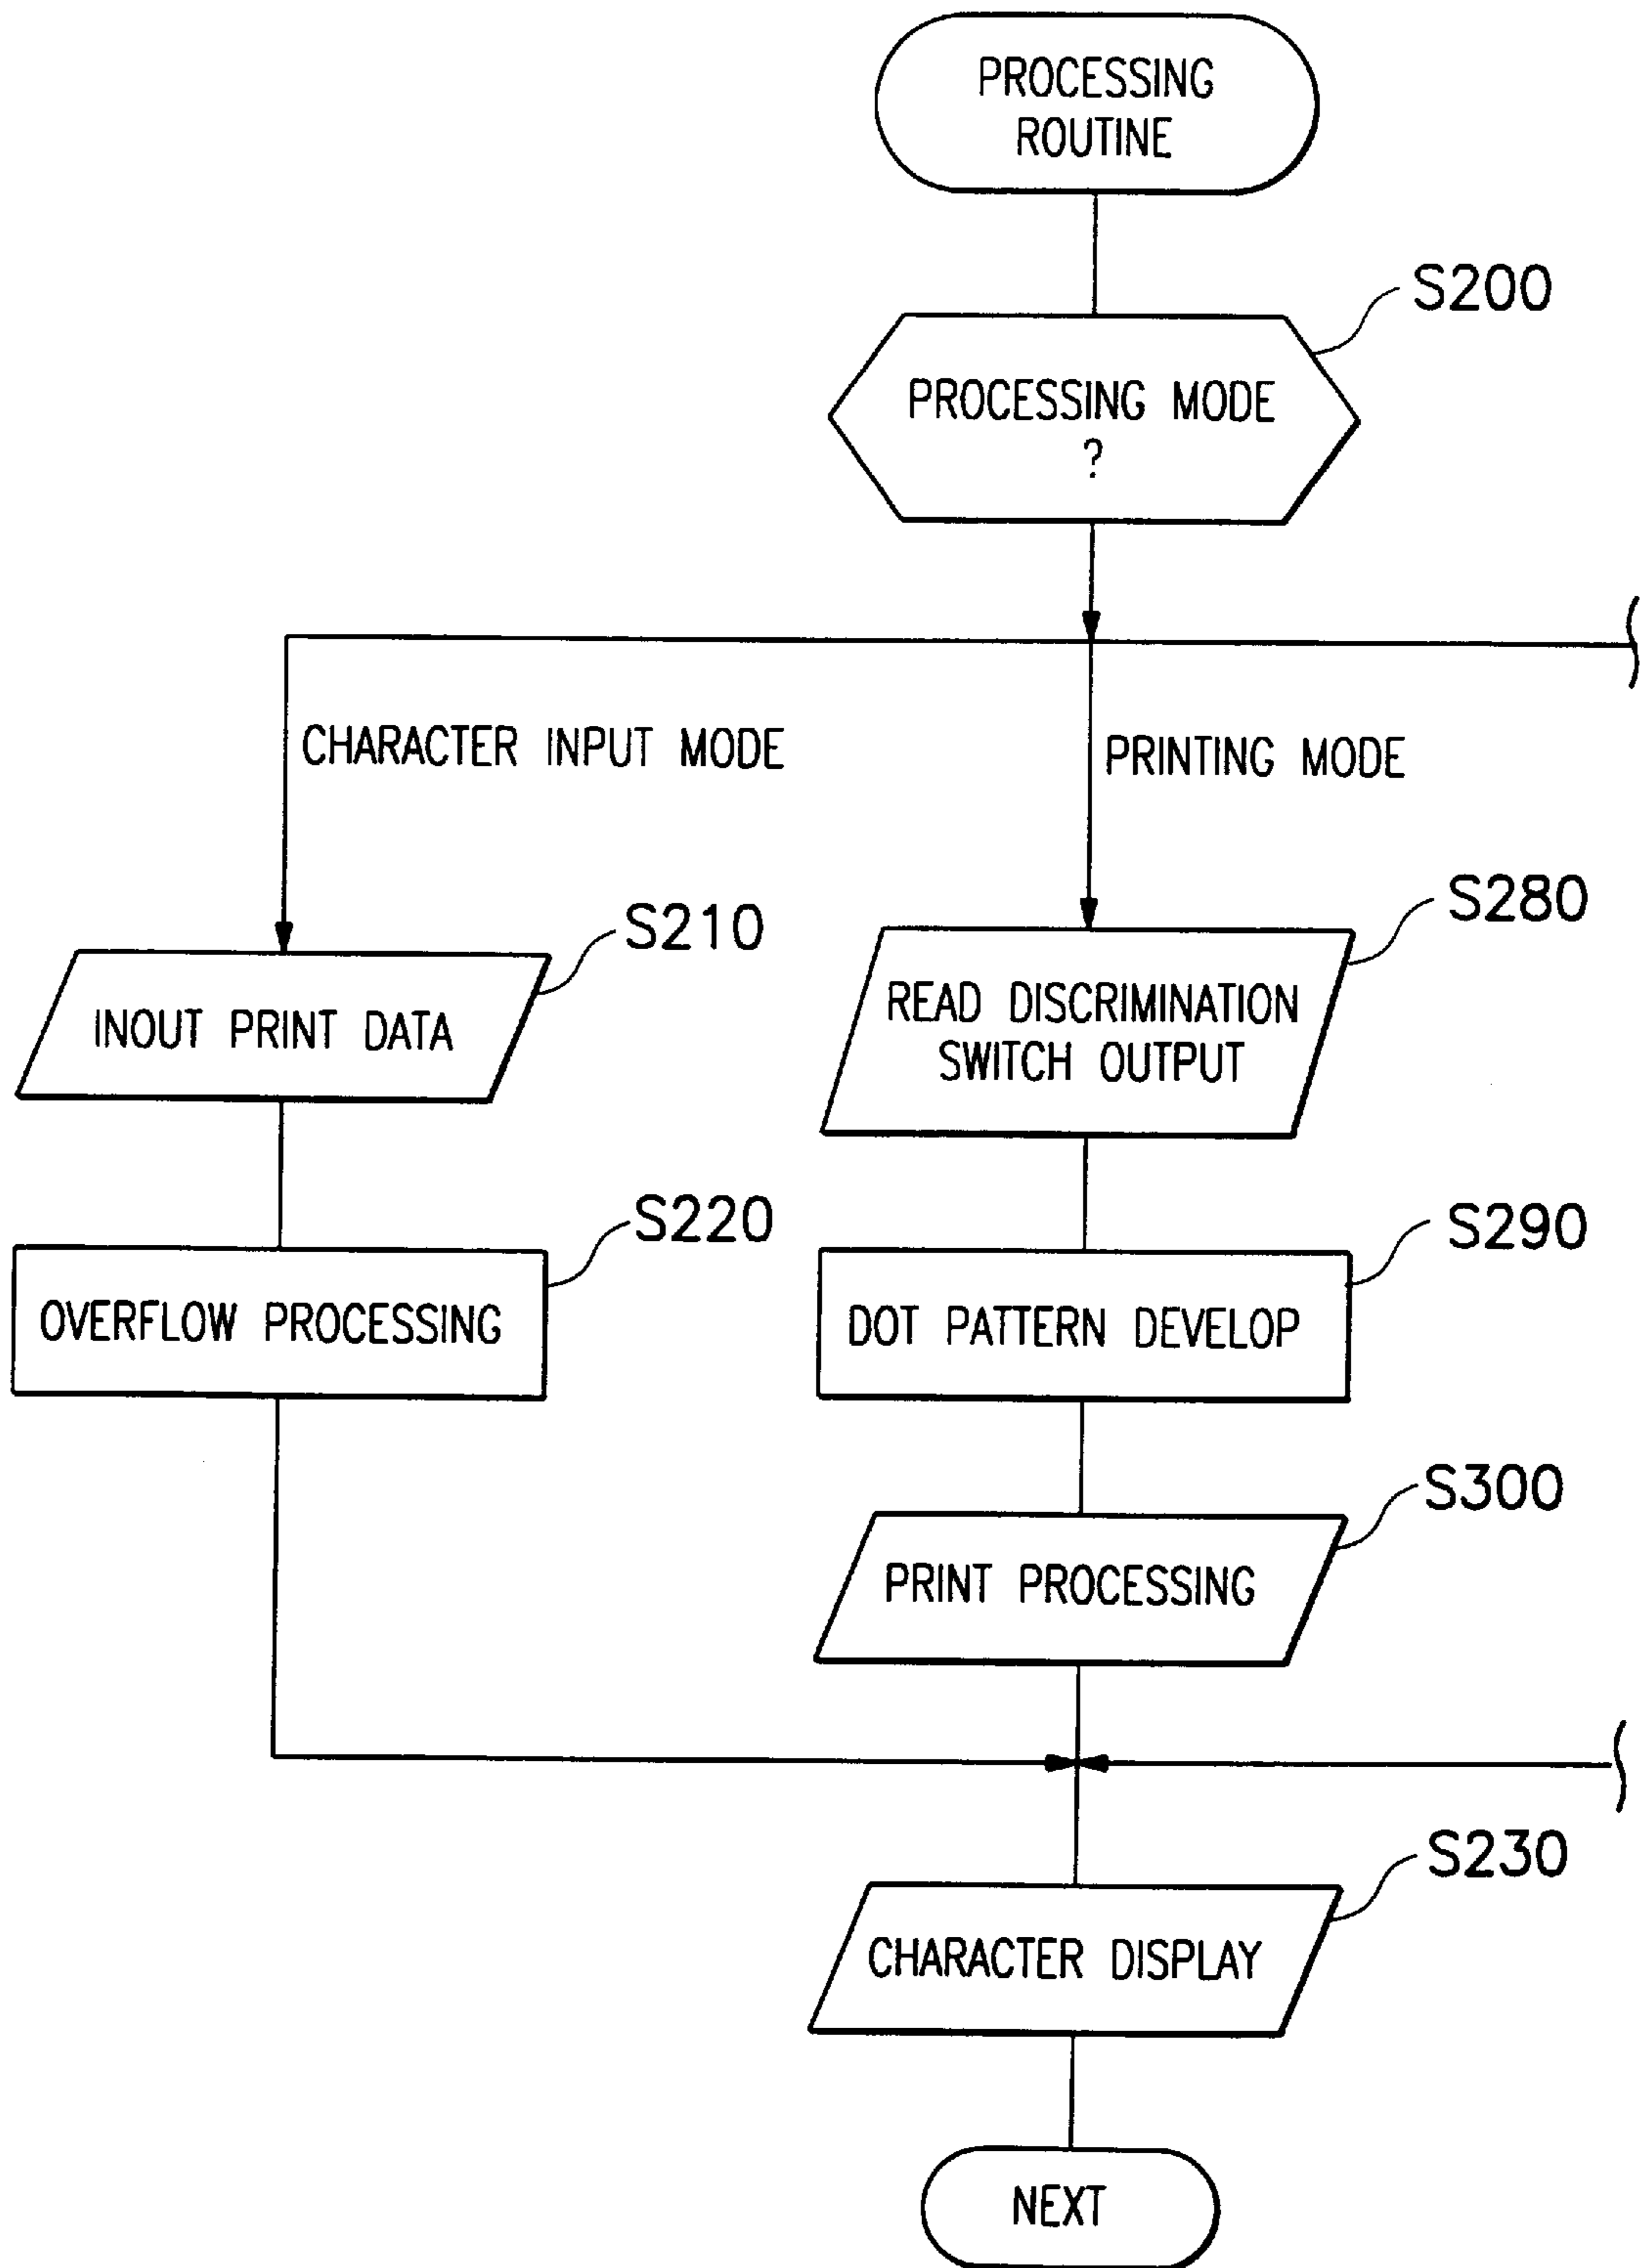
PROCESSING ROUTINE

S200

PROCESSING MODE ?

CHARACTER INPUT MODE

PRINTING MODE

S210

INOUT PRINT DATA

S220

OVERFLOW PROCESSING

S280

READ DISCRIMINATION SWITCH OUTPUT

S290

DOT PATTERN DEVELOP

S300

PRINT PROCESSING

S230

CHARACTER DISPLAY

NEXT